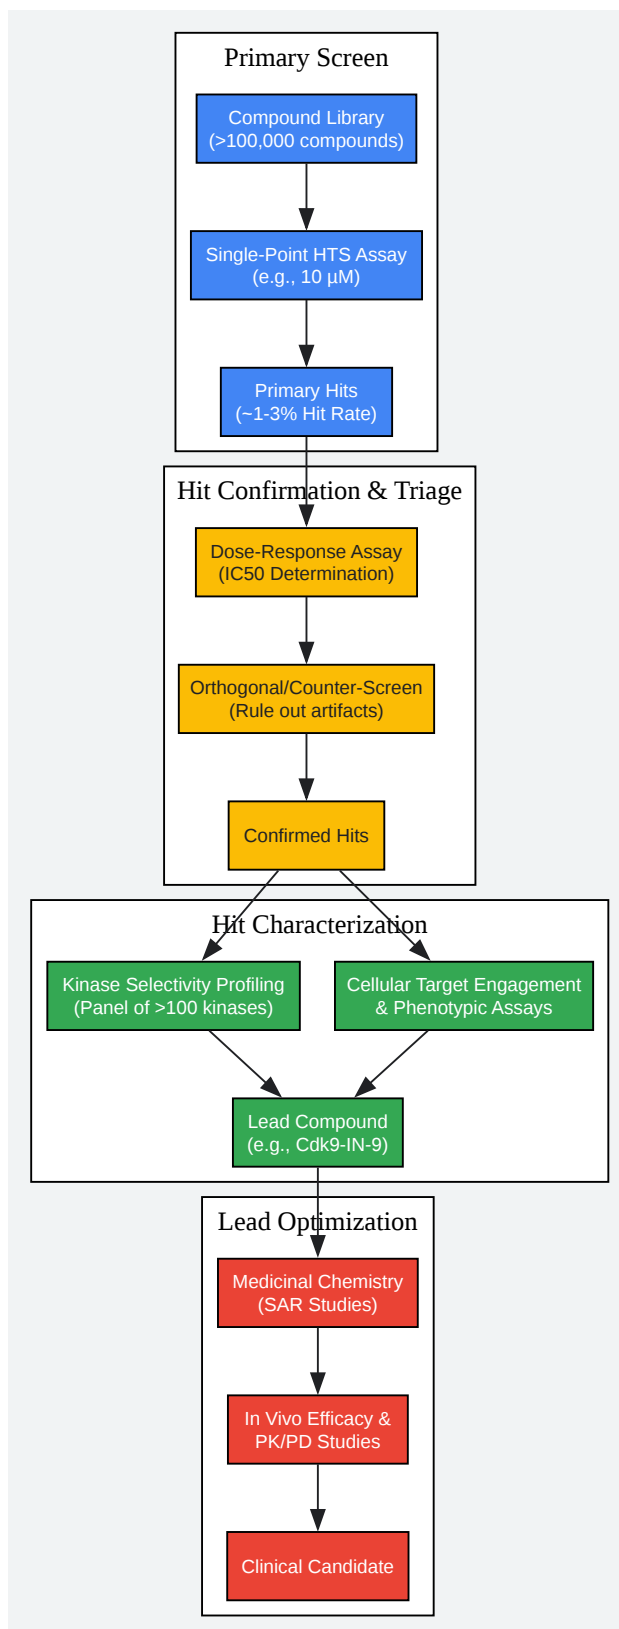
Primary Screen

Compound Library
(>100,000 compounds)

Single-Point HTS Assay
(e.g., 10 µM)

Primary Hits
(~1-3% Hit Rate)

Hit Confirmation & Triage

Dose-Response Assay
(IC50 Determination)

Orthogonal/Counter-Screen
(Rule out artifacts)

Confirmed Hits

Hit Characterization

Kinase Selectivity Profiling
(Panel of >100 kinases)

Cellular Target Engagement
& Phenotypic Assays

Lead Compound
(e.g., Cdk9-IN-9)

Lead Optimization

Medicinal Chemistry
(SAR Studies)

In Vivo Efficacy &
PK/PD Studies

Clinical Candidate